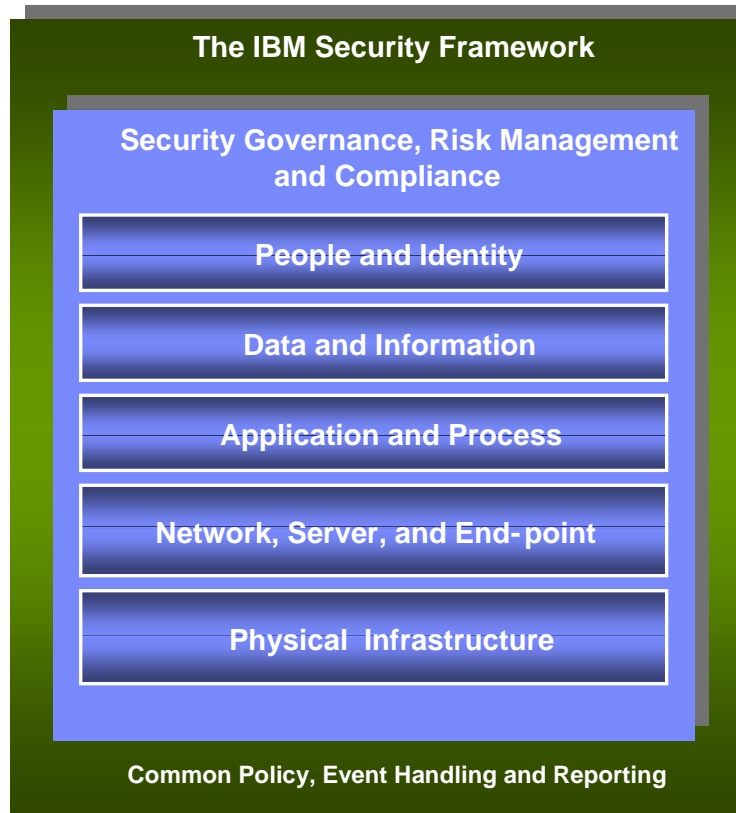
The IBM Security Framework

Security Governance, Risk Management and Compliance

People and Identity

Data and Information

Application and Process

Network, Server, and End-point

Physical Infrastructure

Common Policy, Event Handling and Reporting